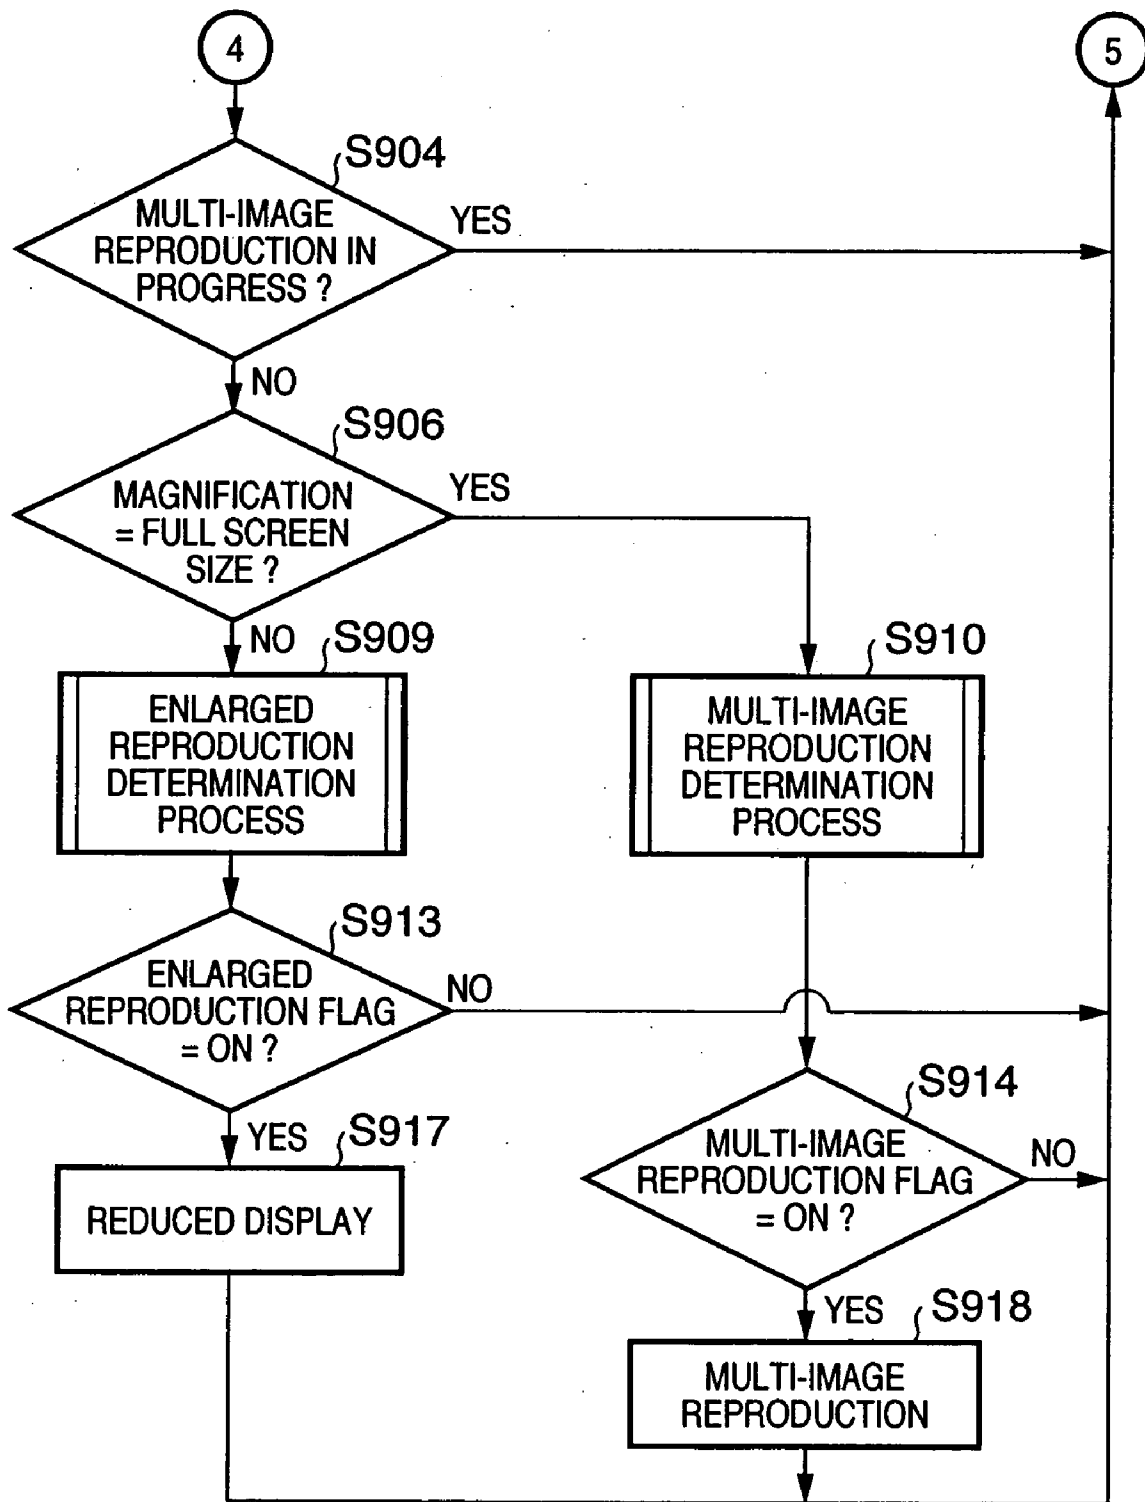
4

5

S904

MULTI-IMAGE REPRODUCTION IN PROGRESS ?

YES

NO

S906

MAGNIFICATION = FULL SCREEN SIZE ?

YES

NO

S909

ENLARGED REPRODUCTION DETERMINATION PROCESS

S910

MULTI-IMAGE REPRODUCTION DETERMINATION PROCESS

S913

ENLARGED REPRODUCTION FLAG = ON ?

NO

YES

S917

REDUCED DISPLAY

S914

MULTI-IMAGE REPRODUCTION FLAG = ON ?

NO

YES

S918

MULTI-IMAGE REPRODUCTION